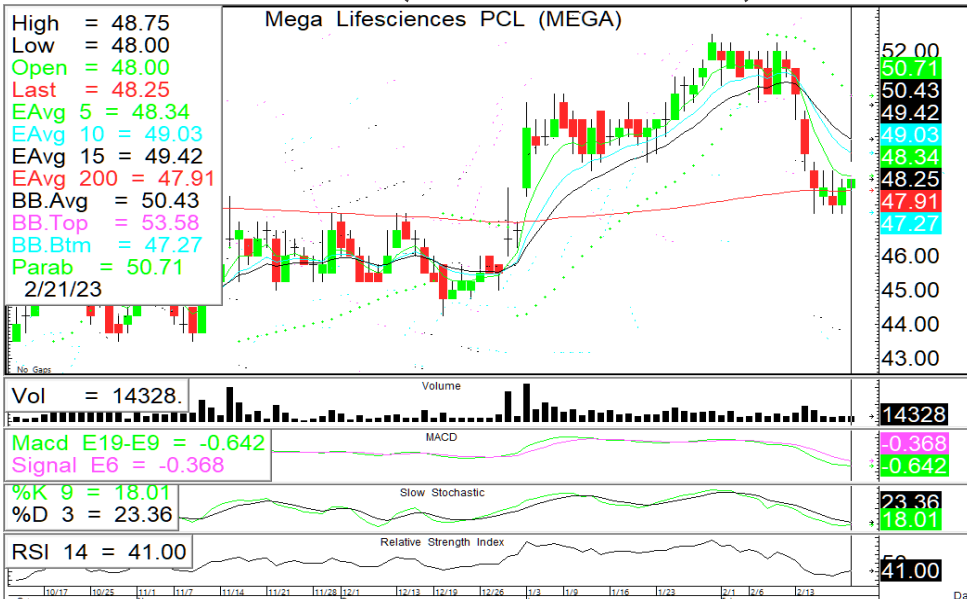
High = 48.75
Low = 48.00
Open = 48.00
Last = 48.25
EAvg 5 = 48.34
EAvg 10 = 49.03
EAvg 15 = 49.42
EAvg 200 = 47.91
BB.Avg = 50.43
BB.Top = 53.58
BB.Btm = 47.27
Parab = 50.71
2/21/23

Mega Lifesciences PCL (MEGA)

No Gaps

52.00
50.71
50.43
49.42
49.03
48.34
48.25
47.91
47.27
46.00
45.00
44.00
43.00

Vol = 14328.
Volume
14328

Macd E19-E9 = -0.642
Signal E6 = -0.368
MACD
-0.368
-0.642

%K 9 = 18.01
%D 3 = 23.36
Slow Stochastic
23.36
18.01

RSI 14 = 41.00
Relative Strength Index
50
41.00

10/17 10/25 11/1 11/7 11/14 11/21 11/28 12/1 12/13 12/19 12/26 1/3 1/9 1/16 1/23 2/1 2/6 2/13